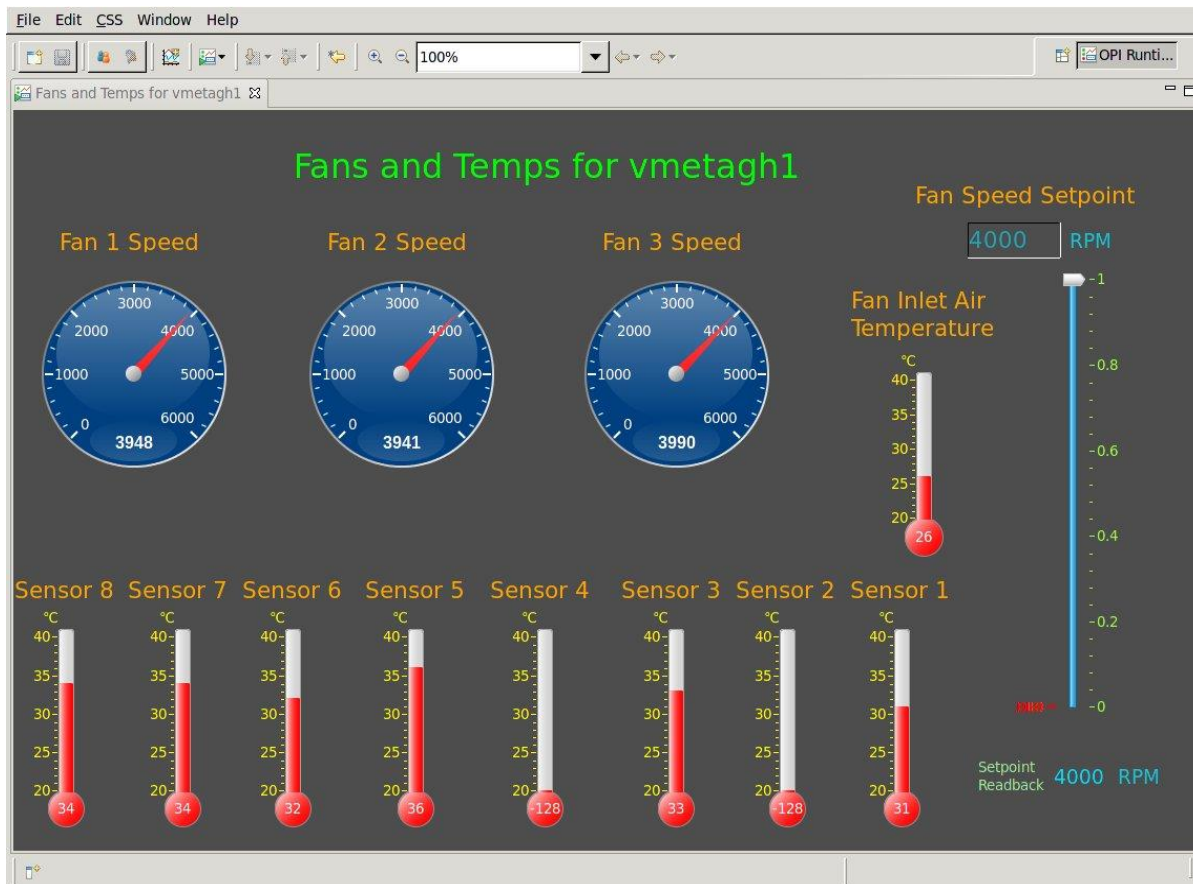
File Edit CSS Window Help

100%

OPI Runti...

Fans and Temps for vmetagh1

Fans and Temps for vmetagh1

Fan Speed Setpoint

4000 RPM

Fan 1 Speed

Fan 2 Speed

Fan 3 Speed

0 1000 2000 3000 4000 5000 6000
3948

0 1000 2000 3000 4000 5000 6000
3941

0 1000 2000 3000 4000 5000 6000
3990

Fan Inlet Air Temperature

°C
40
35
30
25
20
26

1
0.8
0.6
0.4
0.2
0

Sensor 8 Sensor 7 Sensor 6 Sensor 5 Sensor 4 Sensor 3 Sensor 2 Sensor 1

°C 40 35 30 25 20 34
°C 40 35 30 25 20 34
°C 40 35 30 25 20 32
°C 40 35 30 25 20 36
°C 40 35 30 25 20 -128
°C 40 35 30 25 20 33
°C 40 35 30 25 20 -128
°C 40 35 30 25 20 31

Setpoint Readback 4000 RPM